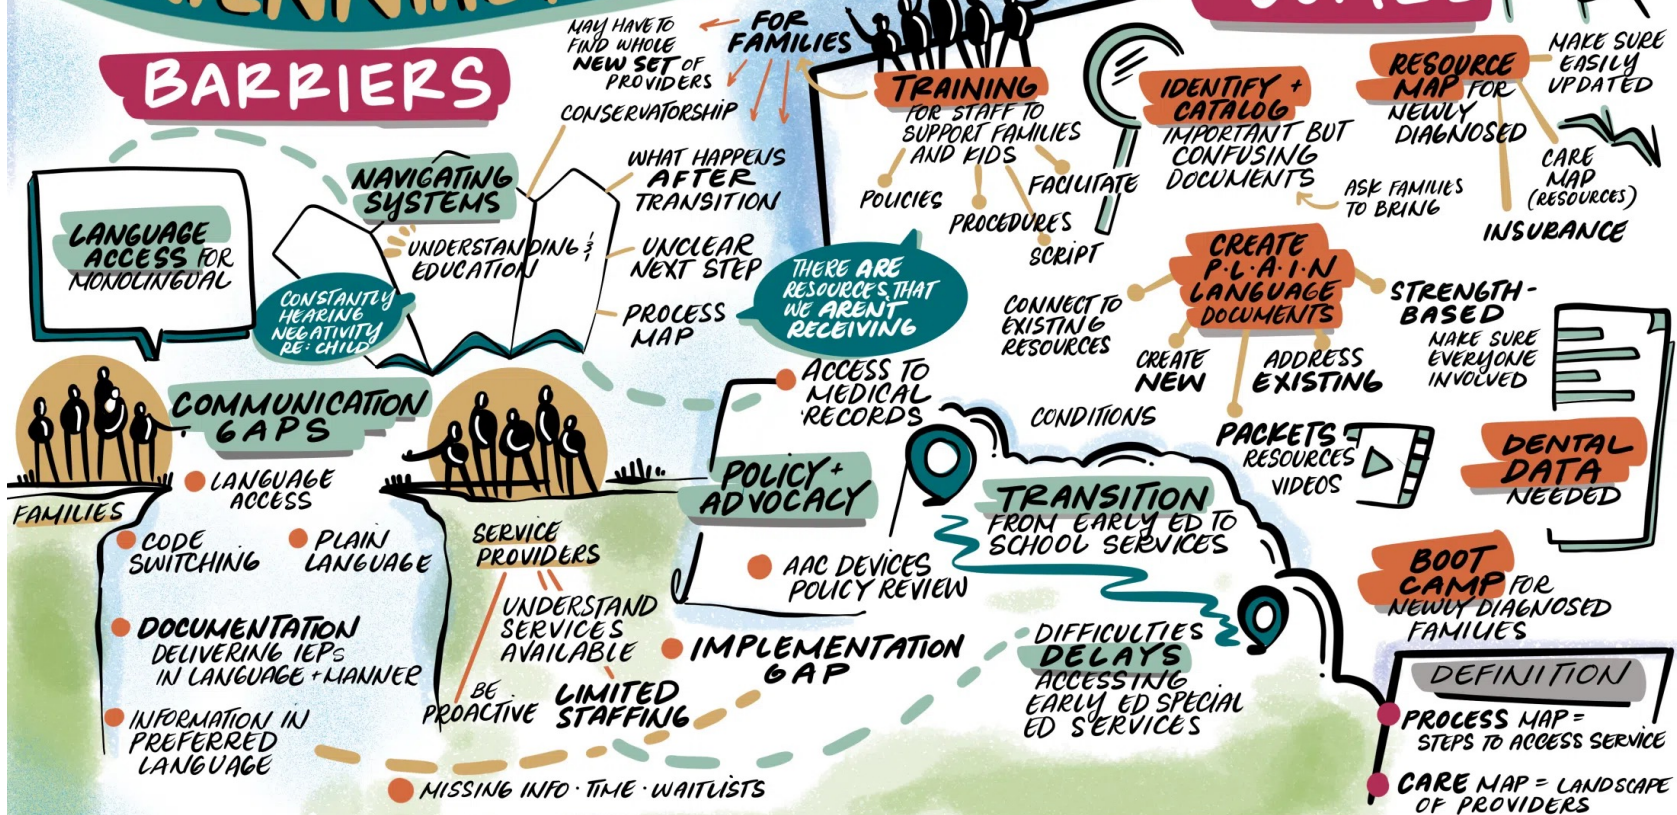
BARRIERS

LANGUAGE ACCESS FOR MONOLINGUAL

NAVIGATING SYSTEMS

UNDERSTANDING + EDUCATION

CONSTANTLY HEARING NEGATIVITY RE: CHILD

MAY HAVE TO FIND WHOLE NEW SET OF PROVIDERS

FOR FAMILIES

CONSERVATORSHIP

WHAT HAPPENS AFTER TRANSITION

UNCLEAR NEXT STEP

PROCESS MAP

THERE ARE RESOURCES THAT WE AREN'T RECEIVING

COMMUNICATION GAPS

FAMILIES

LANGUAGE ACCESS

CODE SWITCHING

PLAIN LANGUAGE

DOCUMENTATION DELIVERING IEPs IN LANGUAGE + MANNER

INFORMATION IN PREFERRED LANGUAGE

SERVICE PROVIDERS

UNDERSTAND SERVICES AVAILABLE

BE PROACTIVE

LIMITED STAFFING

IMPLEMENTATION GAP

MISSING INFO · TIME · WAITLISTS

ACCESS TO MEDICAL RECORDS

POLICY + ADVOCACY

AAC DEVICES POLICY REVIEW

TRAINING FOR STAFF TO SUPPORT FAMILIES AND KIDS

POLICIES

PROCEDURES

FACILITATE

SCRIPT

IDENTIFY + CATALOG IMPORTANT BUT CONFUSING DOCUMENTS

ASK FAMILIES TO BRING

RESOURCE MAP FOR NEWLY DIAGNOSED

MAKE SURE EASILY UPDATED

CARE MAP (RESOURCES)

INSURANCE

CREATE P·L·A·I·N LANGUAGE DOCUMENTS

CONNECT TO EXISTING RESOURCES

CREATE NEW

ADDRESS EXISTING

STRENGTH-BASED

MAKE SURE EVERYONE INVOLVED

CONDITIONS

PACKETS RESOURCES VIDEOS

DENTAL DATA NEEDED

TRANSITION FROM EARLY ED TO SCHOOL SERVICES

DIFFICULTIES DELAYS ACCESSING EARLY ED SPECIAL ED SERVICES

BOOT CAMP FOR NEWLY DIAGNOSED FAMILIES

DEFINITION

PROCESS MAP = STEPS TO ACCESS SERVICE

CARE MAP = LANDSCAPE OF PROVIDERS